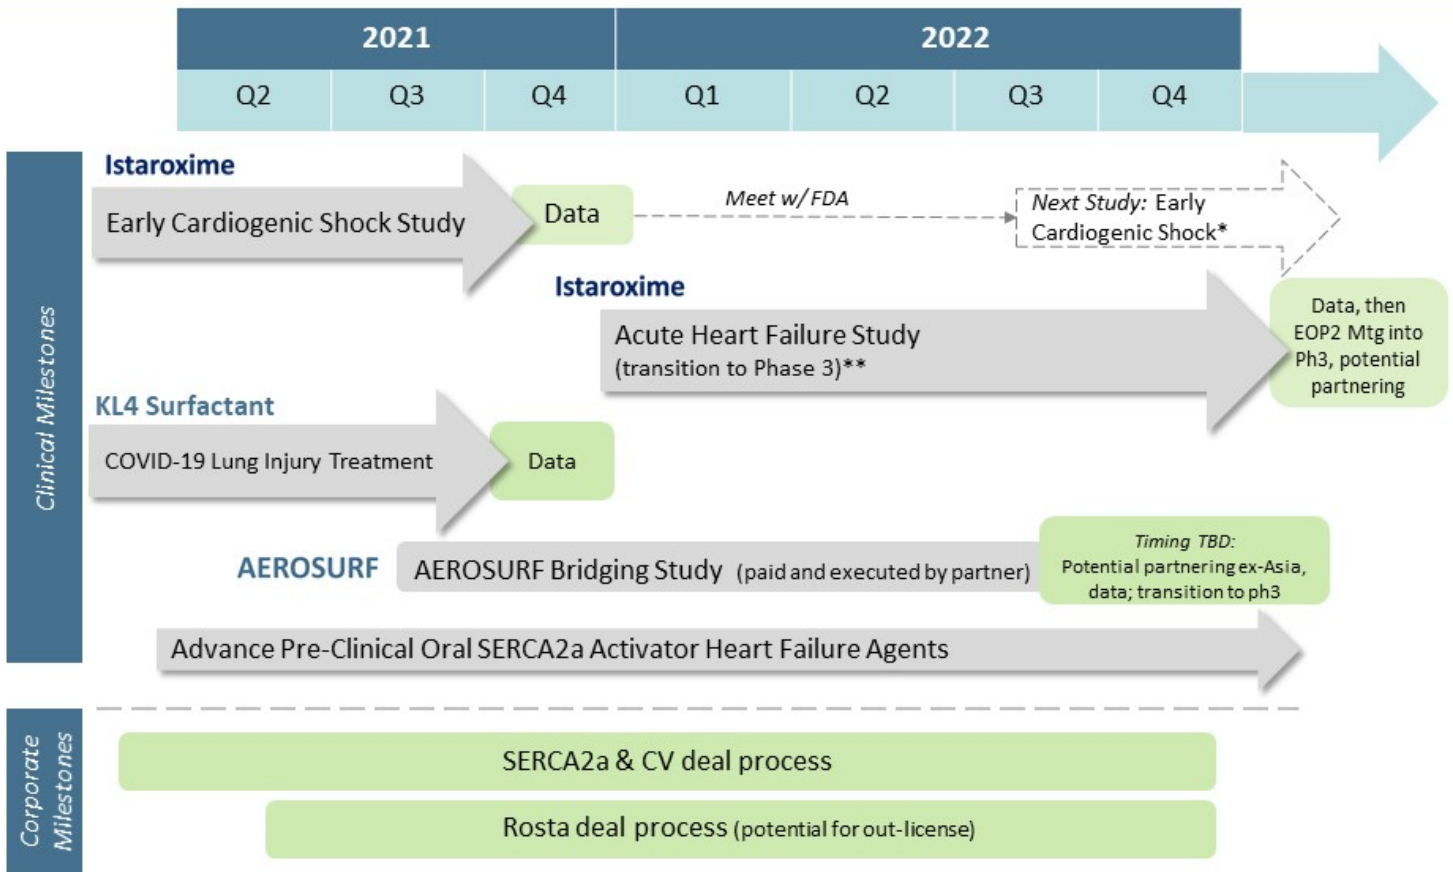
| 2021 | | | 2022 | | | |
|---|---|---|---|---|---|---|
| Q2 | Q3 | Q4 | Q1 | Q2 | Q3 | Q4 |

Clinical Milestones

Istaroxime

Early Cardiogenic Shock Study

Data

Meet w/ FDA

Next Study: Early Cardiogenic Shock*

Istaroxime

Acute Heart Failure Study (transition to Phase 3)**

Data, then EOP2 Mtg into Ph3, potential partnering

KL4 Surfactant

COVID-19 Lung Injury Treatment

Data

AEROSURF

AEROSURF Bridging Study (paid and executed by partner)

Timing TBD: Potential partnering ex-Asia, data; transition to ph3

Advance Pre-Clinical Oral SERCA2a Activator Heart Failure Agents

Corporate Milestones

SERCA2a & CV deal process

Rosta deal process (potential for out-license)